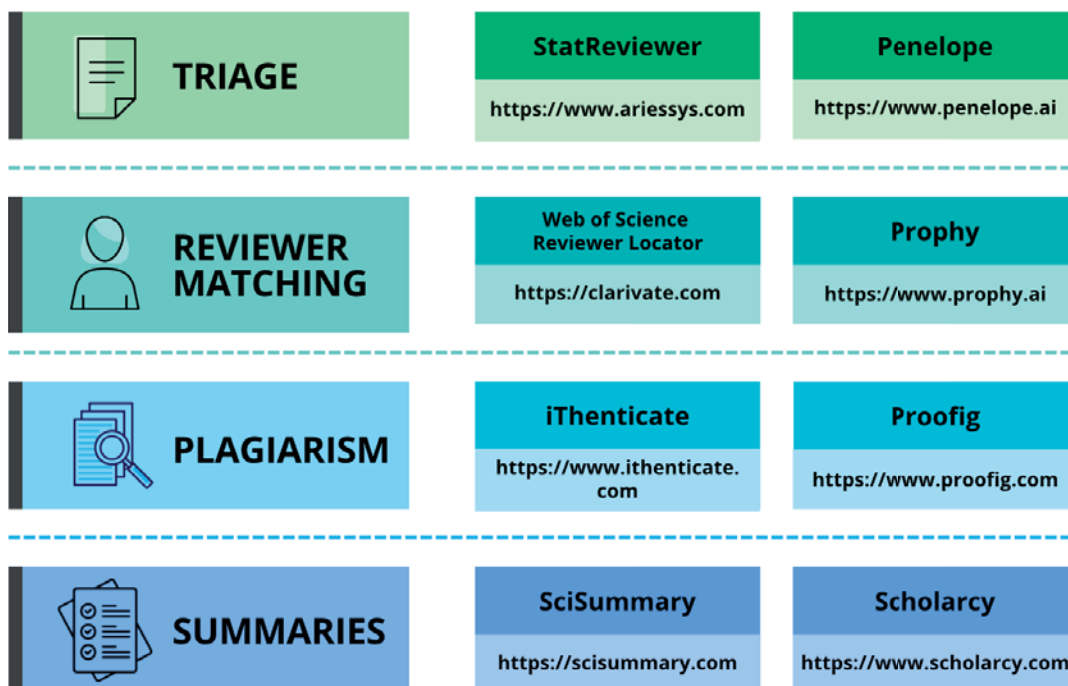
TRIAGE

StatReviewer
https://www.ariessys.com

Penelope
https://www.penelope.ai

REVIEWER MATCHING

Web of Science Reviewer Locator
https://clarivate.com

Prophy
https://www.prophy.ai

PLAGIARISM

iThenticate
https://www.ithenticate.com

Proofig
https://www.proofig.com

SUMMARIES

SciSummary
https://scisummary.com

Scholarcy
https://www.scholarcy.com